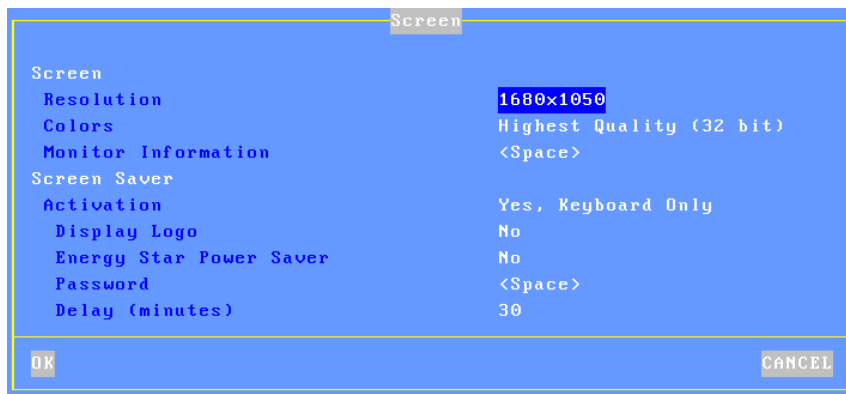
Screen

Screen
Resolution 1680x1050
Colors Highest Quality (32 bit)
Monitor Information <Space>
Screen Saver
Activation Yes, Keyboard Only
Display Logo No
Energy Star Power Saver No
Password <Space>
Delay (minutes) 30

OK CANCEL